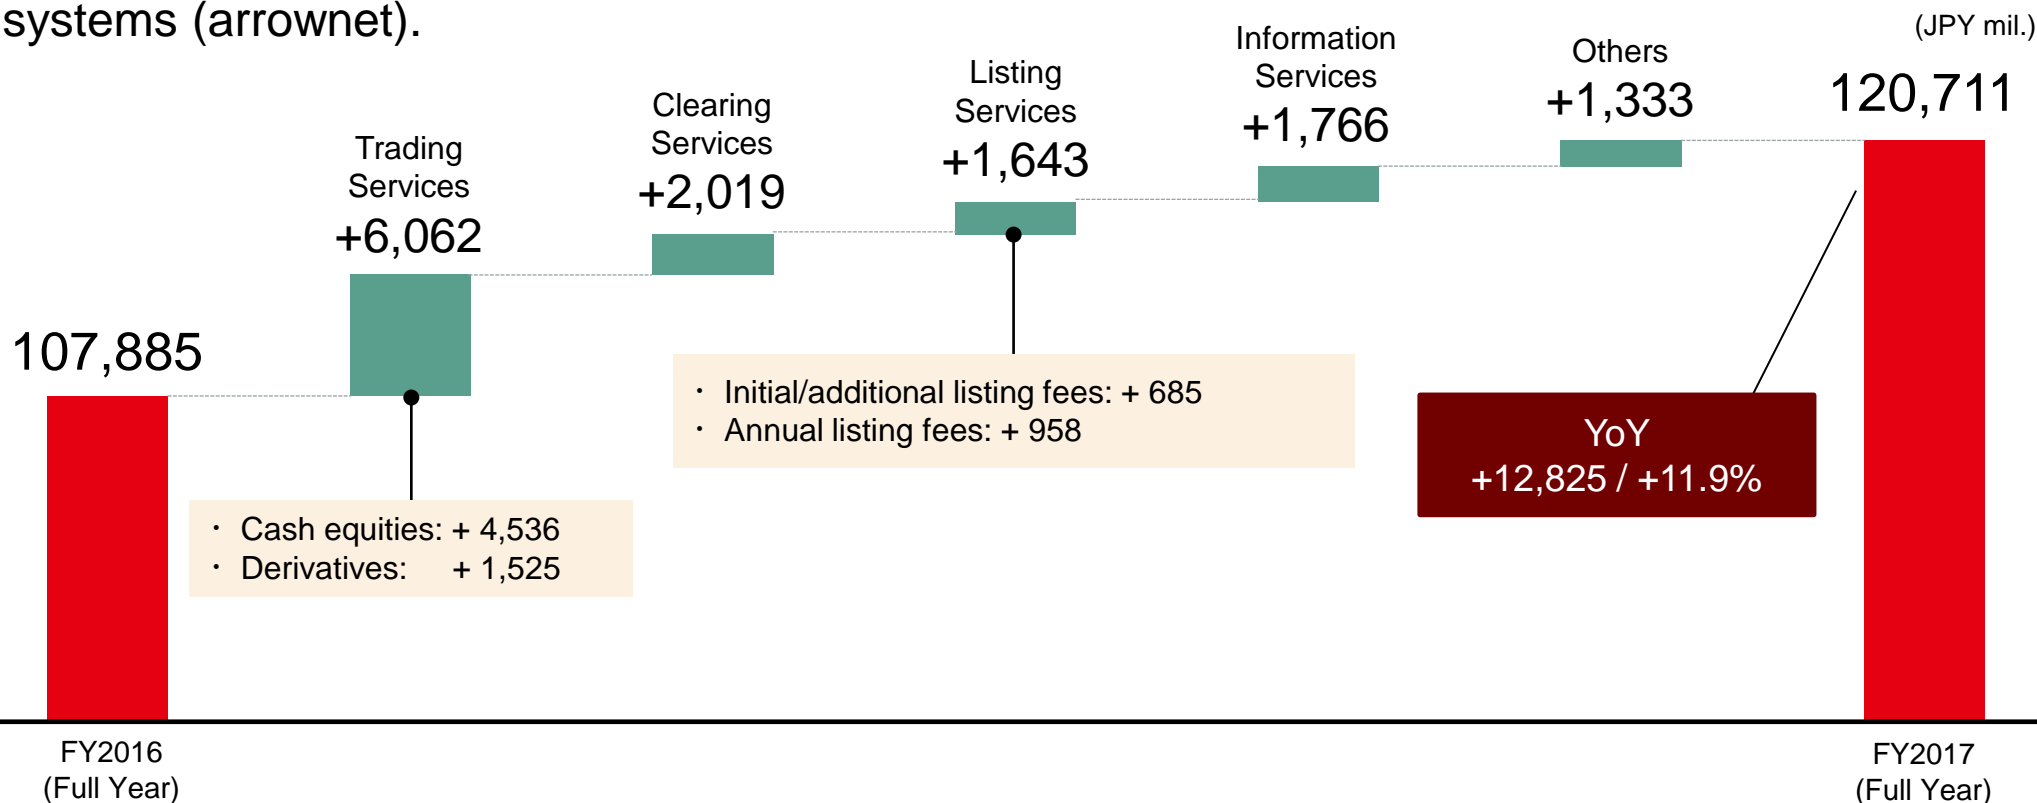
systems (arrownet).

(JPY mil.)

Trading Services
+6,062

Clearing Services
+2,019

Listing Services
+1,643

Information Services
+1,766

Others
+1,333

120,711

107,885

・ Initial/additional listing fees: + 685
・ Annual listing fees: + 958

YoY
+12,825 / +11.9%

・ Cash equities: + 4,536
・ Derivatives: + 1,525

FY2016
(Full Year)

FY2017
(Full Year)